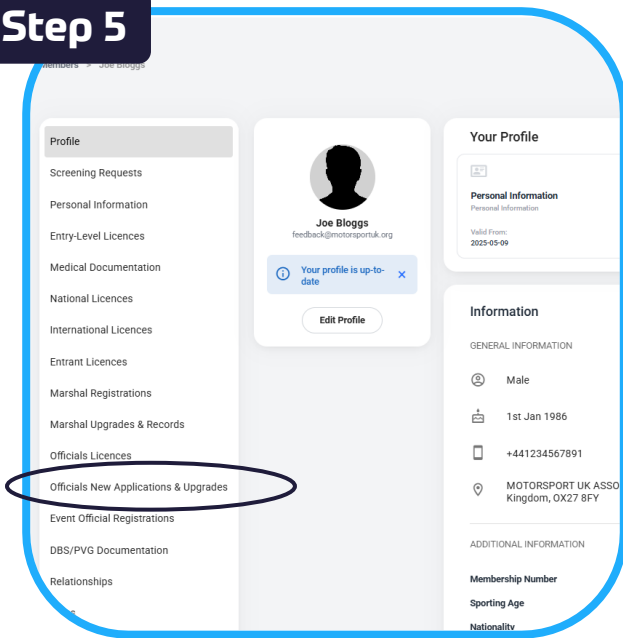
Step 5

Members > Joe Bloggs

Profile
Screening Requests
Personal Information
Entry-Level Licences
Medical Documentation
National Licences
International Licences
Entrant Licences
Marshal Registrations
Marshal Upgrades & Records
Officials Licences
Officials New Applications & Upgrades
Event Official Registrations
DBS/PVG Documentation
Relationships

Joe Bloggs
feedback@motorsportuk.org

Your profile is up-to-date ×

Edit Profile

Your Profile

Personal Information
Personal Information

Valid From:
2025-05-09

Information

GENERAL INFORMATION

Male

1st Jan 1986

+441234567891

MOTORSPORT UK ASSO
Kingdom, OX27 8FY

ADDITIONAL INFORMATION

Membership Number

Sporting Age

Nationality